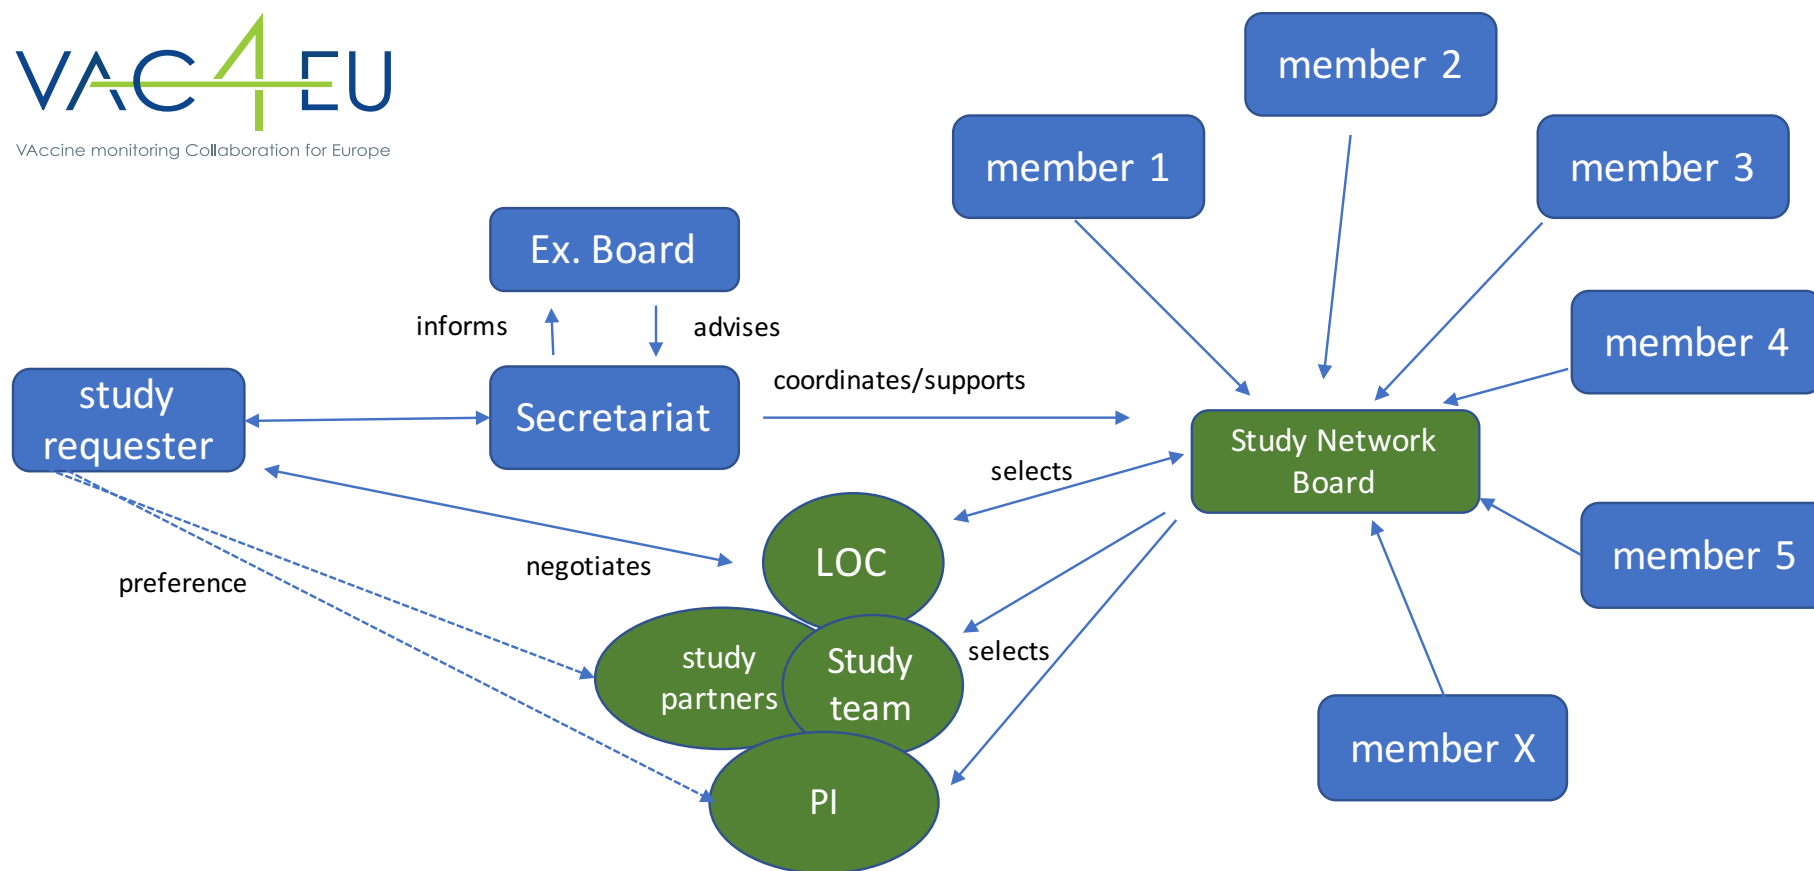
VAC4EU
VAccine monitoring Collaboration for Europe

member 2

member 1

member 3

Ex. Board

member 4

informs

advises

coordinates/supports

study requester

Secretariat

Study Network Board

selects

LOC

negotiates

member 5

preference

study partners

Study team

selects

PI

member X